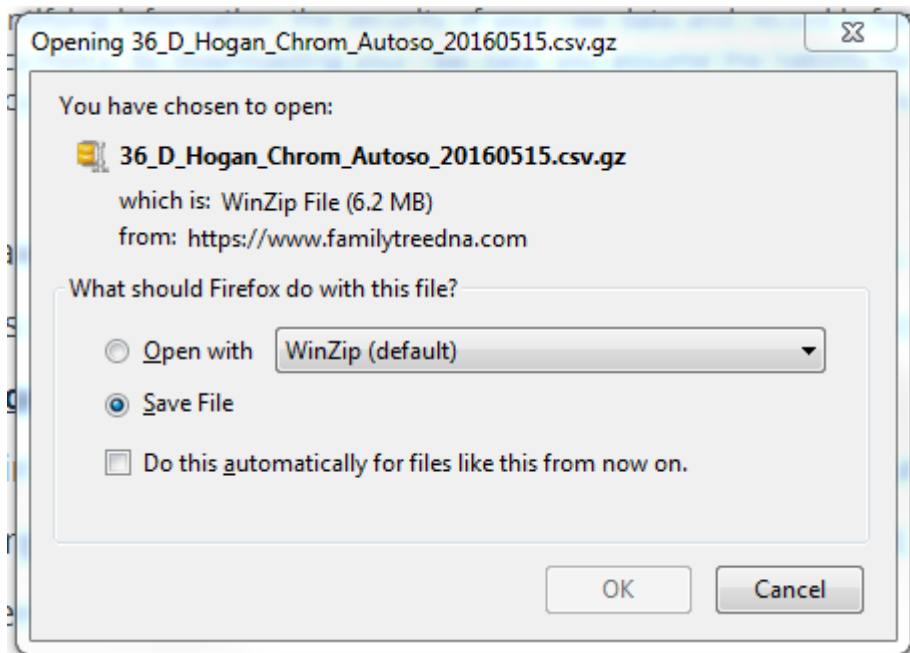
Opening 36_D_Hogan_Chrom_Autoso_20160515.csv.gz

You have chosen to open:

36_D_Hogan_Chrom_Autoso_20160515.csv.gz

which is: WinZip File (6.2 MB)

from: https://www.familytreedna.com

What should Firefox do with this file?

Open with WinZip (default)

Save File

Do this automatically for files like this from now on.

OK Cancel